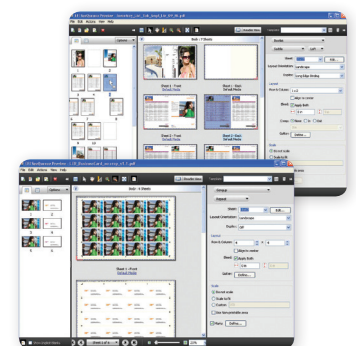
File Edit Actions View Help
Sheet 1 - Front
Sheet 1 - Back
Sheet 2 - Front
Sheet 2 - Back
Sheet
Layout Orientation: Landscape
Duplex
Rows & Columns
Bleed
Gutter
Define...
Scale
File Edit Actions View Help
Sheet 1 - Front
Layout Orientation: Landscape
Duplex: Off
Rows & Columns
Align to center
Bleed
Apply Bleed
Gutter
Define...
Scale
Do not scale
Scale to fit
Custom
Use non-printable area
Marks
Define...